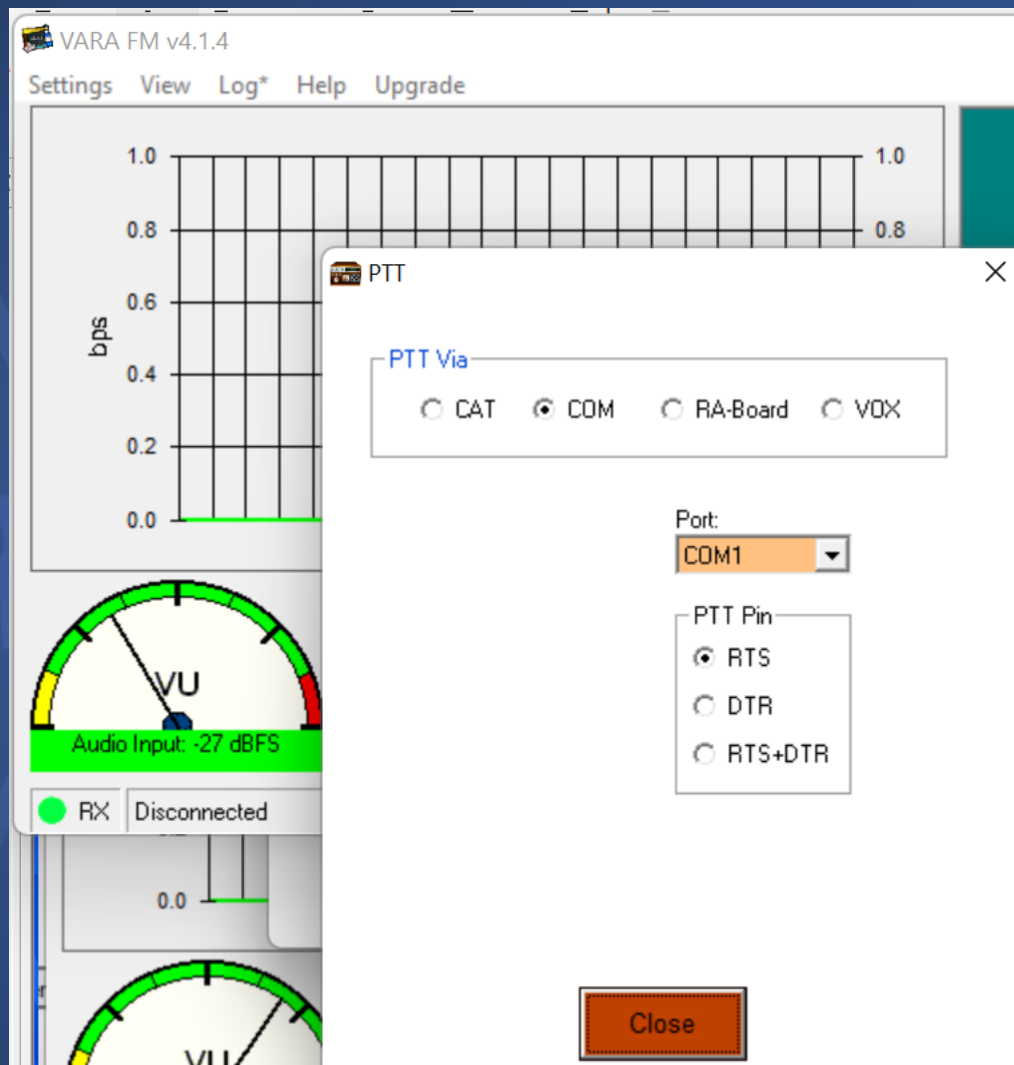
VARA FM v4.1.4

Settings View Log* Help Upgrade

1.0
0.8
0.6
0.4
0.2
0.0
bps

1.0
0.8

VU
Audio Input: -27 dBFS

RX Disconnected

0.0

VU

PTT

PTT Via
CAT COM RA-Board VOX

Port:
COM1

PTT Pin
RTS
DTR
RTS+DTR

Close